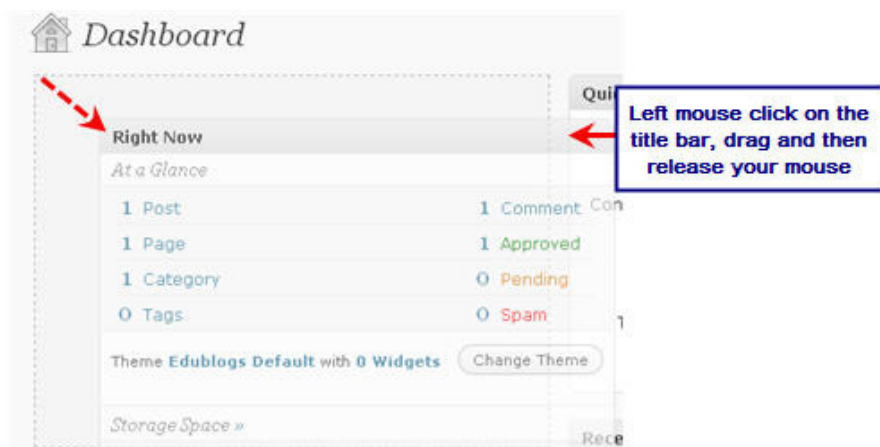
Dashboard

Qui

Left mouse click on the title bar, drag and then release your mouse

Right Now

At a Glance

| | | | |
|---|---|---|---|
| 1 | Post | 1 | Comment |
| 1 | Page | 1 | Approved |
| 1 | Category | 0 | Pending |
| 0 | Tags | 0 | Spam |

Con

Theme Edublogs Default with 0 Widgets Change Theme

Storage Space »

Rece